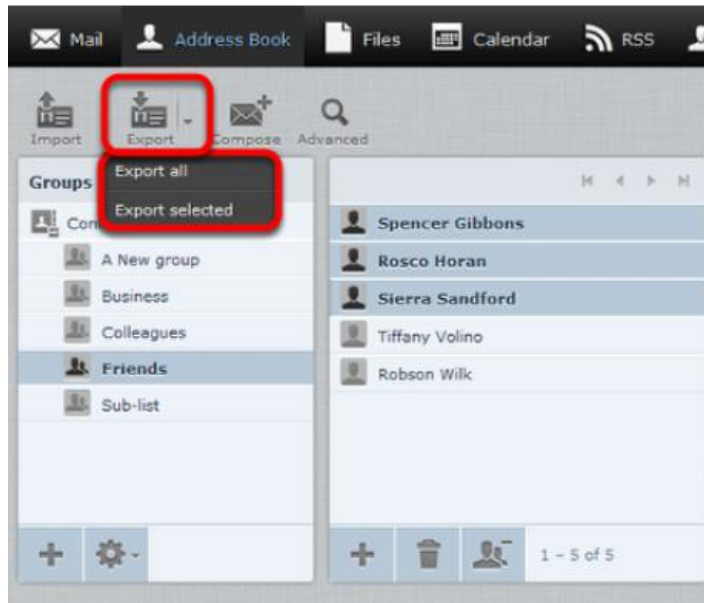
Mail Address Book Files Calendar RSS

Import Export Compose Advanced

Groups
Export all
Export selected

Con
A New group
Business
Colleagues
Friends
Sub-list

Spencer Gibbons
Rosco Horan
Sierra Sandford
Tiffany Volino
Robson Wilk

1 – 5 of 5